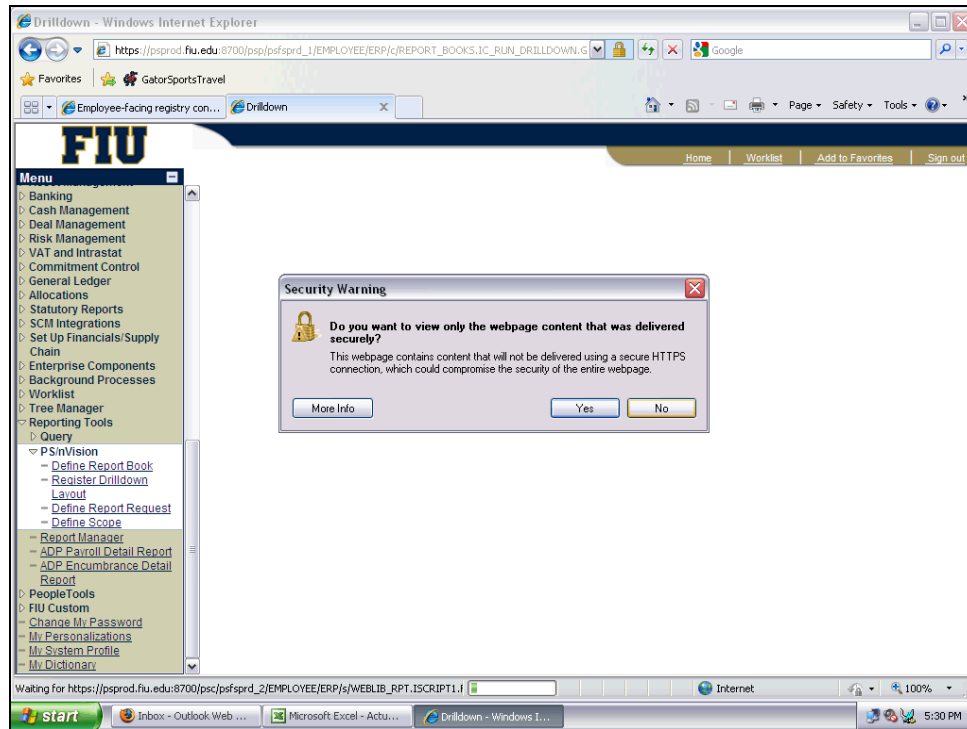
Drilldown - Windows Internet Explorer

https://psprod.fiu.edu:8700/psp/psfsprd_1/EMPLOYEE/ERP/c/REPORT_BOOKS.IC_RUN_DRILLDOWN.G

Google

Favorites

GatorSportsTravel

Employee-facing registry con...

Drilldown

Page ▾ Safety ▾ Tools ▾

FIU

Home | Worklist | Add to Favorites | Sign out

Menu

Banking
Cash Management
Deal Management
Risk Management
VAT and Intrastat
Commitment Control
General Ledger
Allocations
Statutory Reports
SCM Integrations
Set Up Financials/Supply Chain
Enterprise Components
Background Processes
Worklist
Tree Manager
Reporting Tools
Query
PS/nVision
– Define Report Book
– Register Drilldown Layout
– Define Report Request
– Define Scope
– Report Manager
– ADP Payroll Detail Report
– ADP Encumbrance Detail Report
PeopleTools
FIU Custom
– Change My Password
– My Personalizations
– My System Profile
– My Dictionary

Security Warning

Do you want to view only the webpage content that was delivered securely?

This webpage contains content that will not be delivered using a secure HTTPS connection, which could compromise the security of the entire webpage.

More Info

Yes

No

Waiting for https://psprod.fiu.edu:8700/psc/psfsprd_2/EMPLOYEE/ERP/s/WEBLIB_RPT.ISCRIPT1.f

Internet

100%

start

Inbox - Outlook Web ...

Microsoft Excel - Actu...

Drilldown - Windows I...

5:30 PM